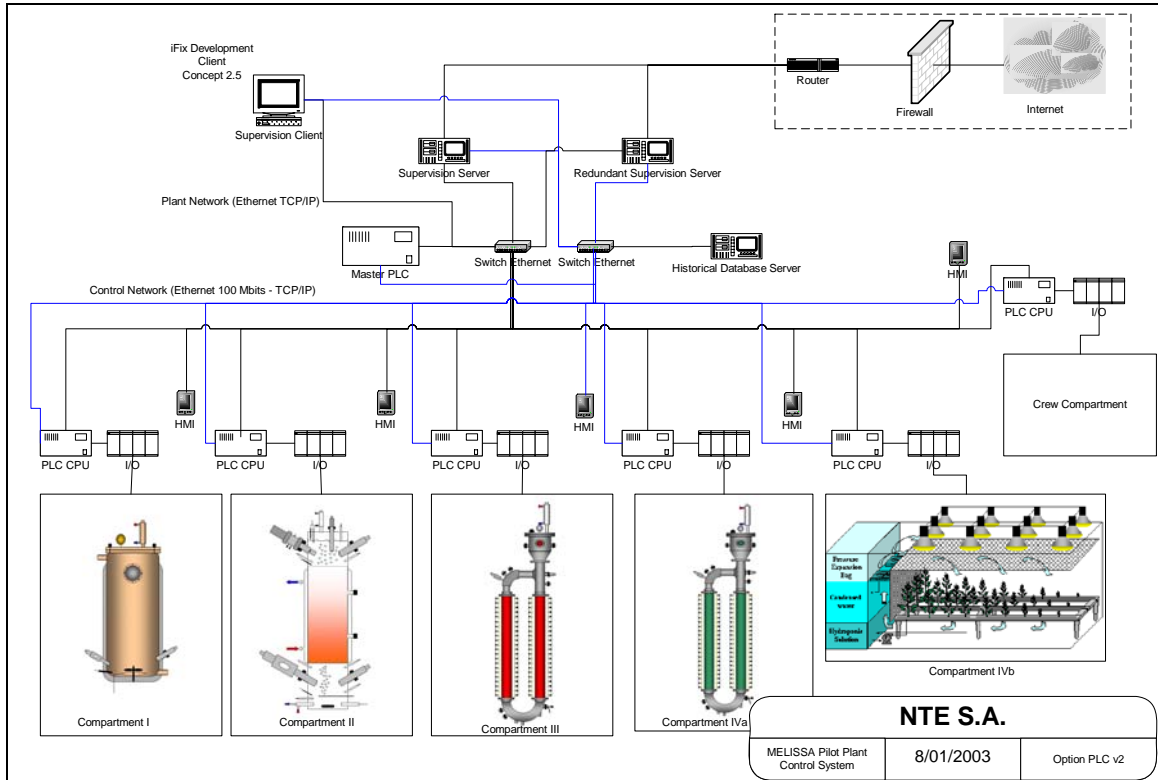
iFix Development Client
Concept 2.5

Supervision Client

Router

Firewall

Internet

Supervision Server

Redundant Supervision Server

Plant Network (Ethernet TCP/IP)

Master PLC

Switch Ethernet

Switch Ethernet

Historical Database Server

HMI

Control Network (Ethernet 100 Mbits - TCP/IP)

PLC CPU

I/O

Crew Compartment

HMI

HMI

HMI

HMI

HMI

PLC CPU

I/O

PLC CPU

I/O

PLC CPU

I/O

PLC CPU

I/O

PLC CPU

I/O

Pressure Expansion Bag

Condensed water

Hydroponic Solution

Compartment IVb

Compartment I

Compartment II

Compartment III

Compartment IVa

NTE S.A.

| MELISSA Pilot Plant Control System | 8/01/2003 | Option PLC v2 |